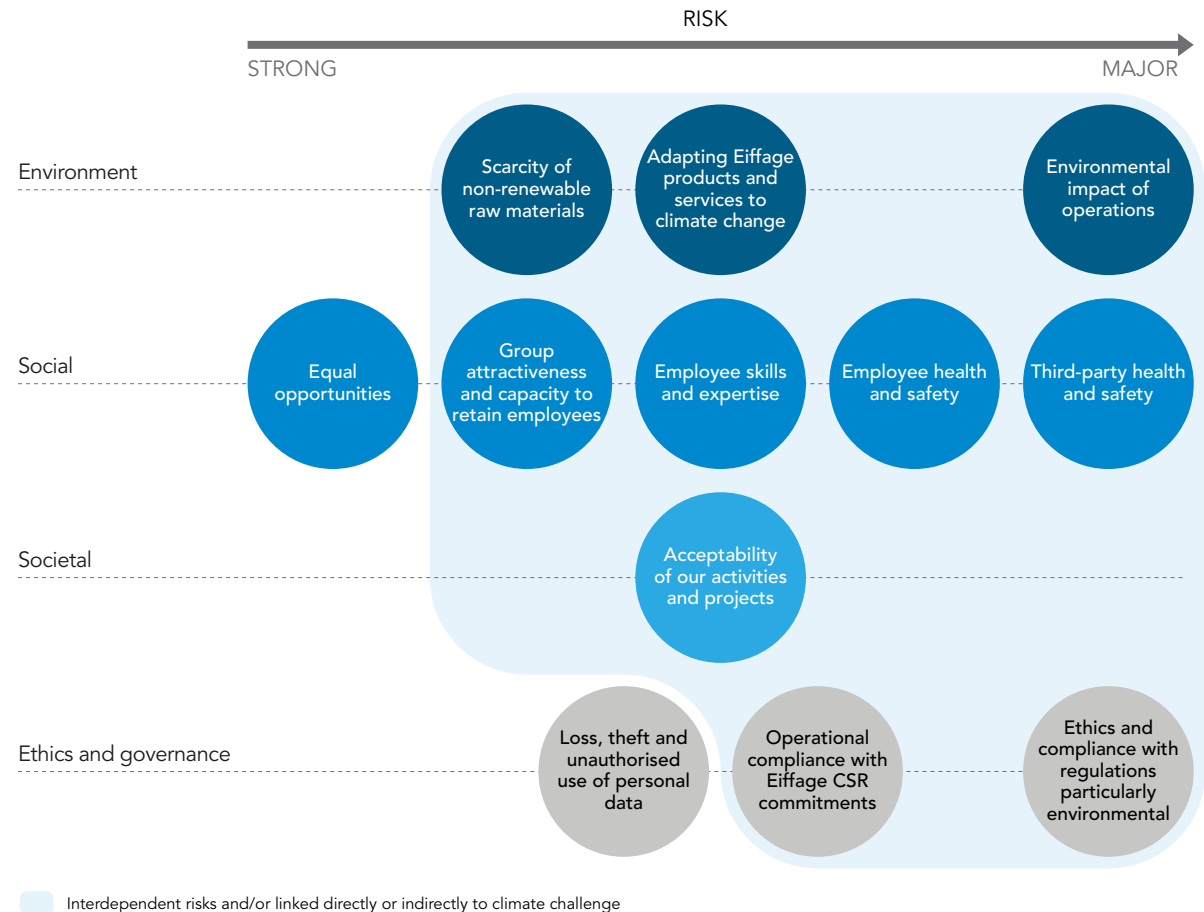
RISK

STRONG

MAJOR

Environment

Scarcity of non-renewable raw materials

Adapting Eiffage products and services to climate change

Environmental impact of operations

Social

Equal opportunities

Group attractiveness and capacity to retain employees

Employee skills and expertise

Employee health and safety

Third-party health and safety

Societal

Acceptability of our activities and projects

Ethics and governance

Loss, theft and unauthorised use of personal data

Operational compliance with Eiffage CSR commitments

Ethics and compliance with regulations particularly environmental

Interdependent risks and/or linked directly or indirectly to climate challenge